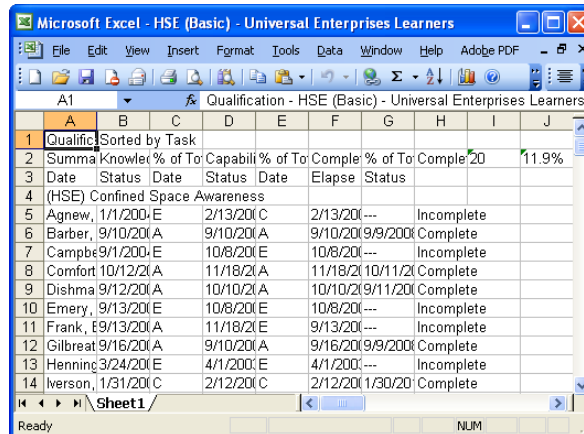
Microsoft Excel - HSE (Basic) - Universal Enterprises Learners

File Edit View Insert Format Tools Data Window Help Adobe PDF

A1 fx Qualification - HSE (Basic) - Universal Enterprises Learners

| | A | B | C | D | E | F | G | H | I | J |
|---|---|---|---|---|---|---|---|---|---|---|
| 1 | Qualific | Sorted by Task | | | | | | | | |
| 2 | Summa | Knowlec | % of To | Capabili | % of To | Comple | % of To | Comple | 20 | 11.9% |
| 3 | Date | Status | Date | Status | Date | Elapse | Status | | | |
| 4 | (HSE) Confined Space Awareness | | | | | | | | | |
| 5 | Agnew, | 1/1/200 | E | 2/13/20 | C | 2/13/20 | --- | Incomplete | | |
| 6 | Barber, | 9/10/20 | A | 9/10/20 | A | 9/10/20 | 9/9/200 | Complete | | |
| 7 | Campbe | 9/1/200 | E | 10/8/20 | E | 10/8/20 | --- | Incomplete | | |
| 8 | Comfort | 10/12/2 | A | 11/18/2 | A | 11/18/2 | 10/11/2 | Complete | | |
| 9 | Dishma | 9/12/20 | A | 10/10/2 | A | 10/10/2 | 9/11/20 | Complete | | |
| 10 | Emery, | 9/13/20 | E | 10/8/20 | E | 10/8/20 | --- | Incomplete | | |
| 11 | Frank, E | 9/13/20 | A | 11/18/2 | E | 9/13/20 | --- | Incomplete | | |
| 12 | Gilbreat | 9/16/20 | A | 9/10/20 | A | 9/16/20 | 9/9/200 | Complete | | |
| 13 | Henning | 3/24/20 | E | 4/1/200 | E | 4/1/200 | --- | Incomplete | | |
| 14 | Iverson, | 1/31/20 | C | 2/12/20 | C | 2/12/20 | 1/30/20 | Complete | | |

Sheet1

Ready NUM